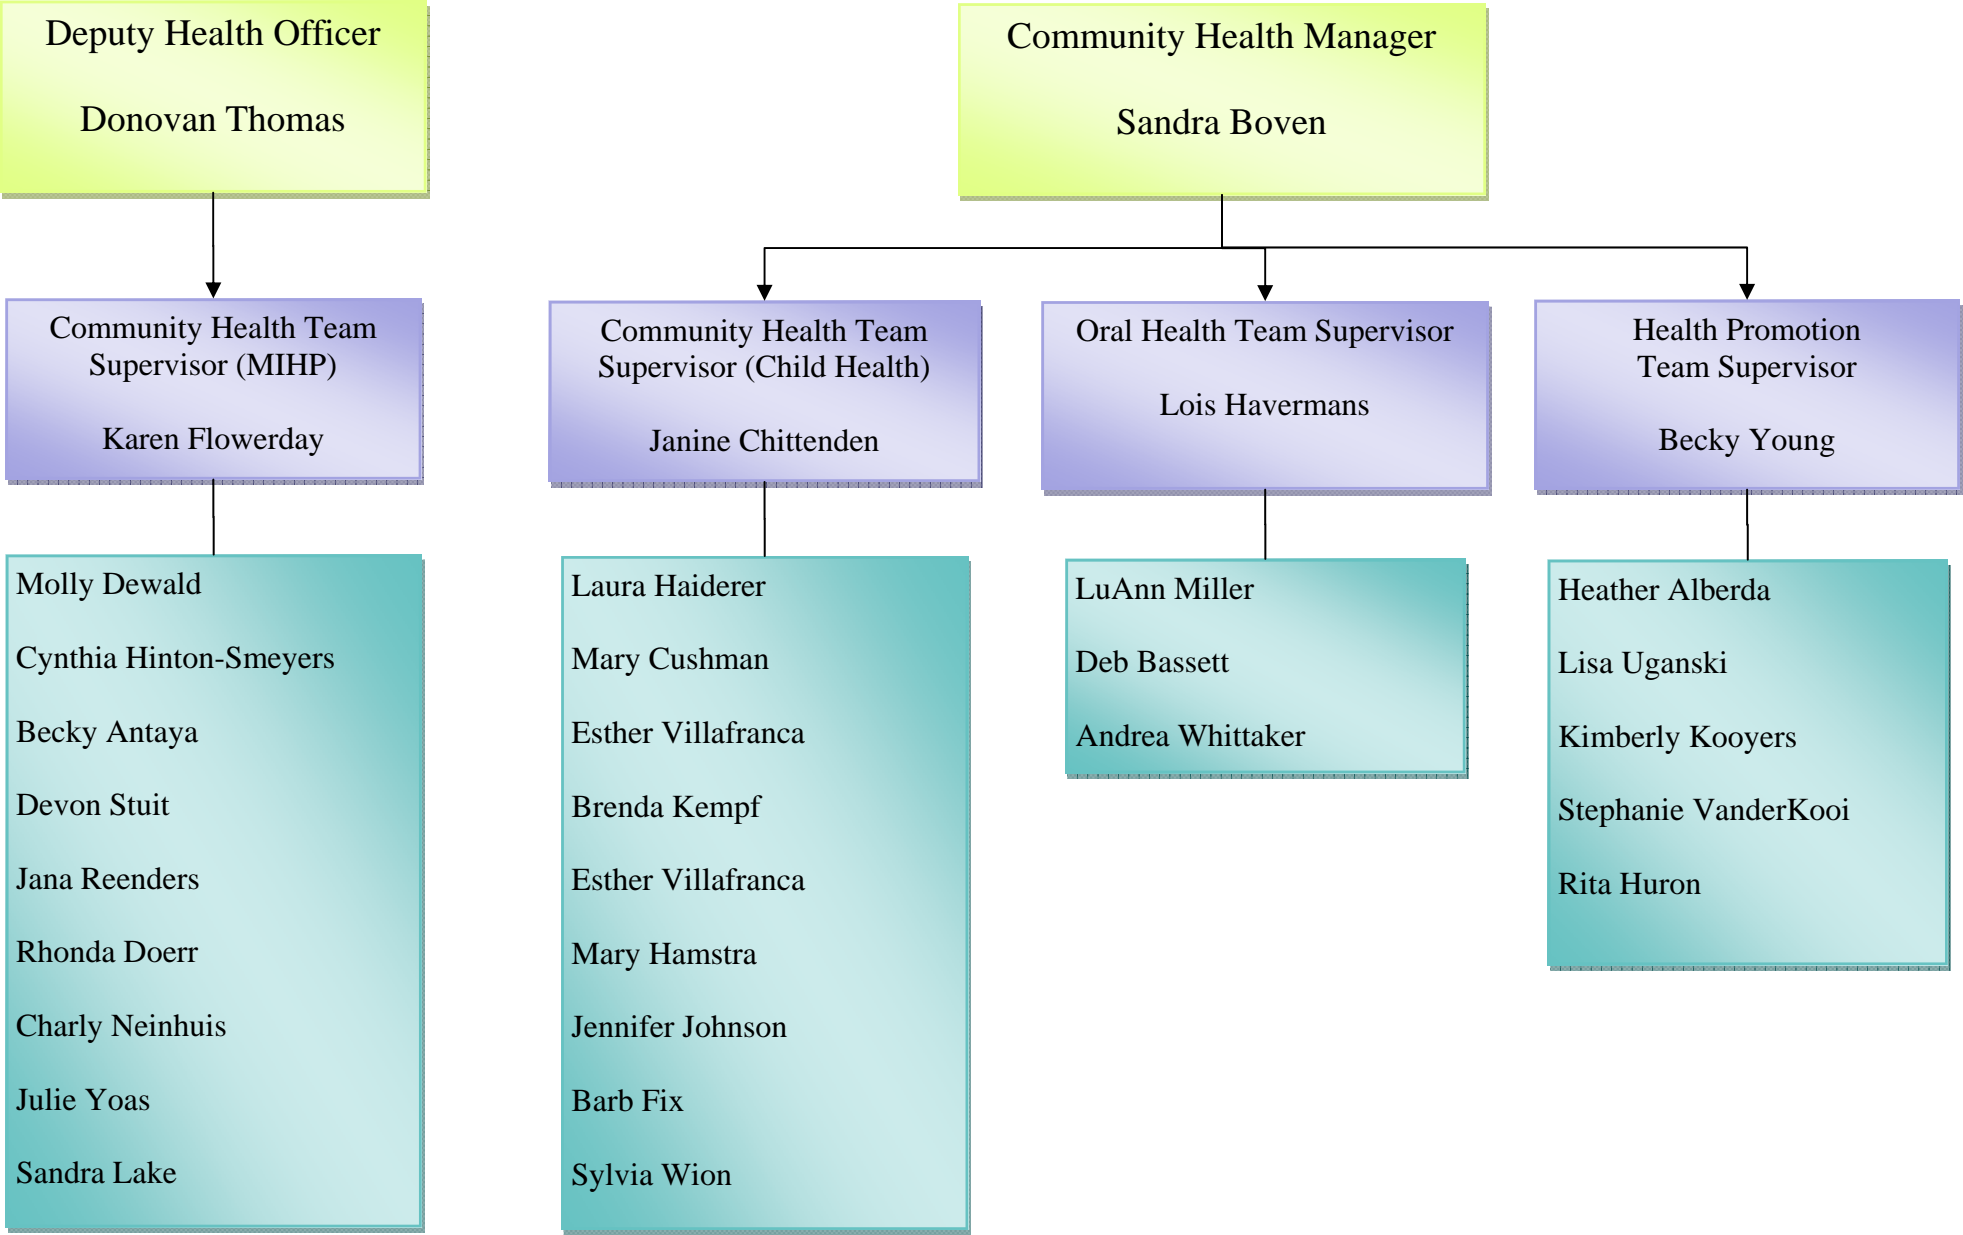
Deputy Health Officer

Donovan Thomas

Community Health Manager

Sandra Boven

Community Health Team Supervisor (MIHP)

Karen Flowerday

Community Health Team Supervisor (Child Health)

Janine Chittenden

Oral Health Team Supervisor

Lois Havermans

Health Promotion Team Supervisor

Becky Young

Molly Dewald

Cynthia Hinton-Smeyers

Becky Antaya

Devon Stuit

Jana Reenders

Rhonda Doerr

Charly Neinhuis

Julie Yoas

Sandra Lake

Laura Haiderer

Mary Cushman

Esther Villafranca

Brenda Kempf

Esther Villafranca

Mary Hamstra

Jennifer Johnson

Barb Fix

Sylvia Wion

LuAnn Miller

Deb Bassett

Andrea Whittaker

Heather Alberda

Lisa Uganski

Kimberly Kooyers

Stephanie VanderKooi

Rita Huron